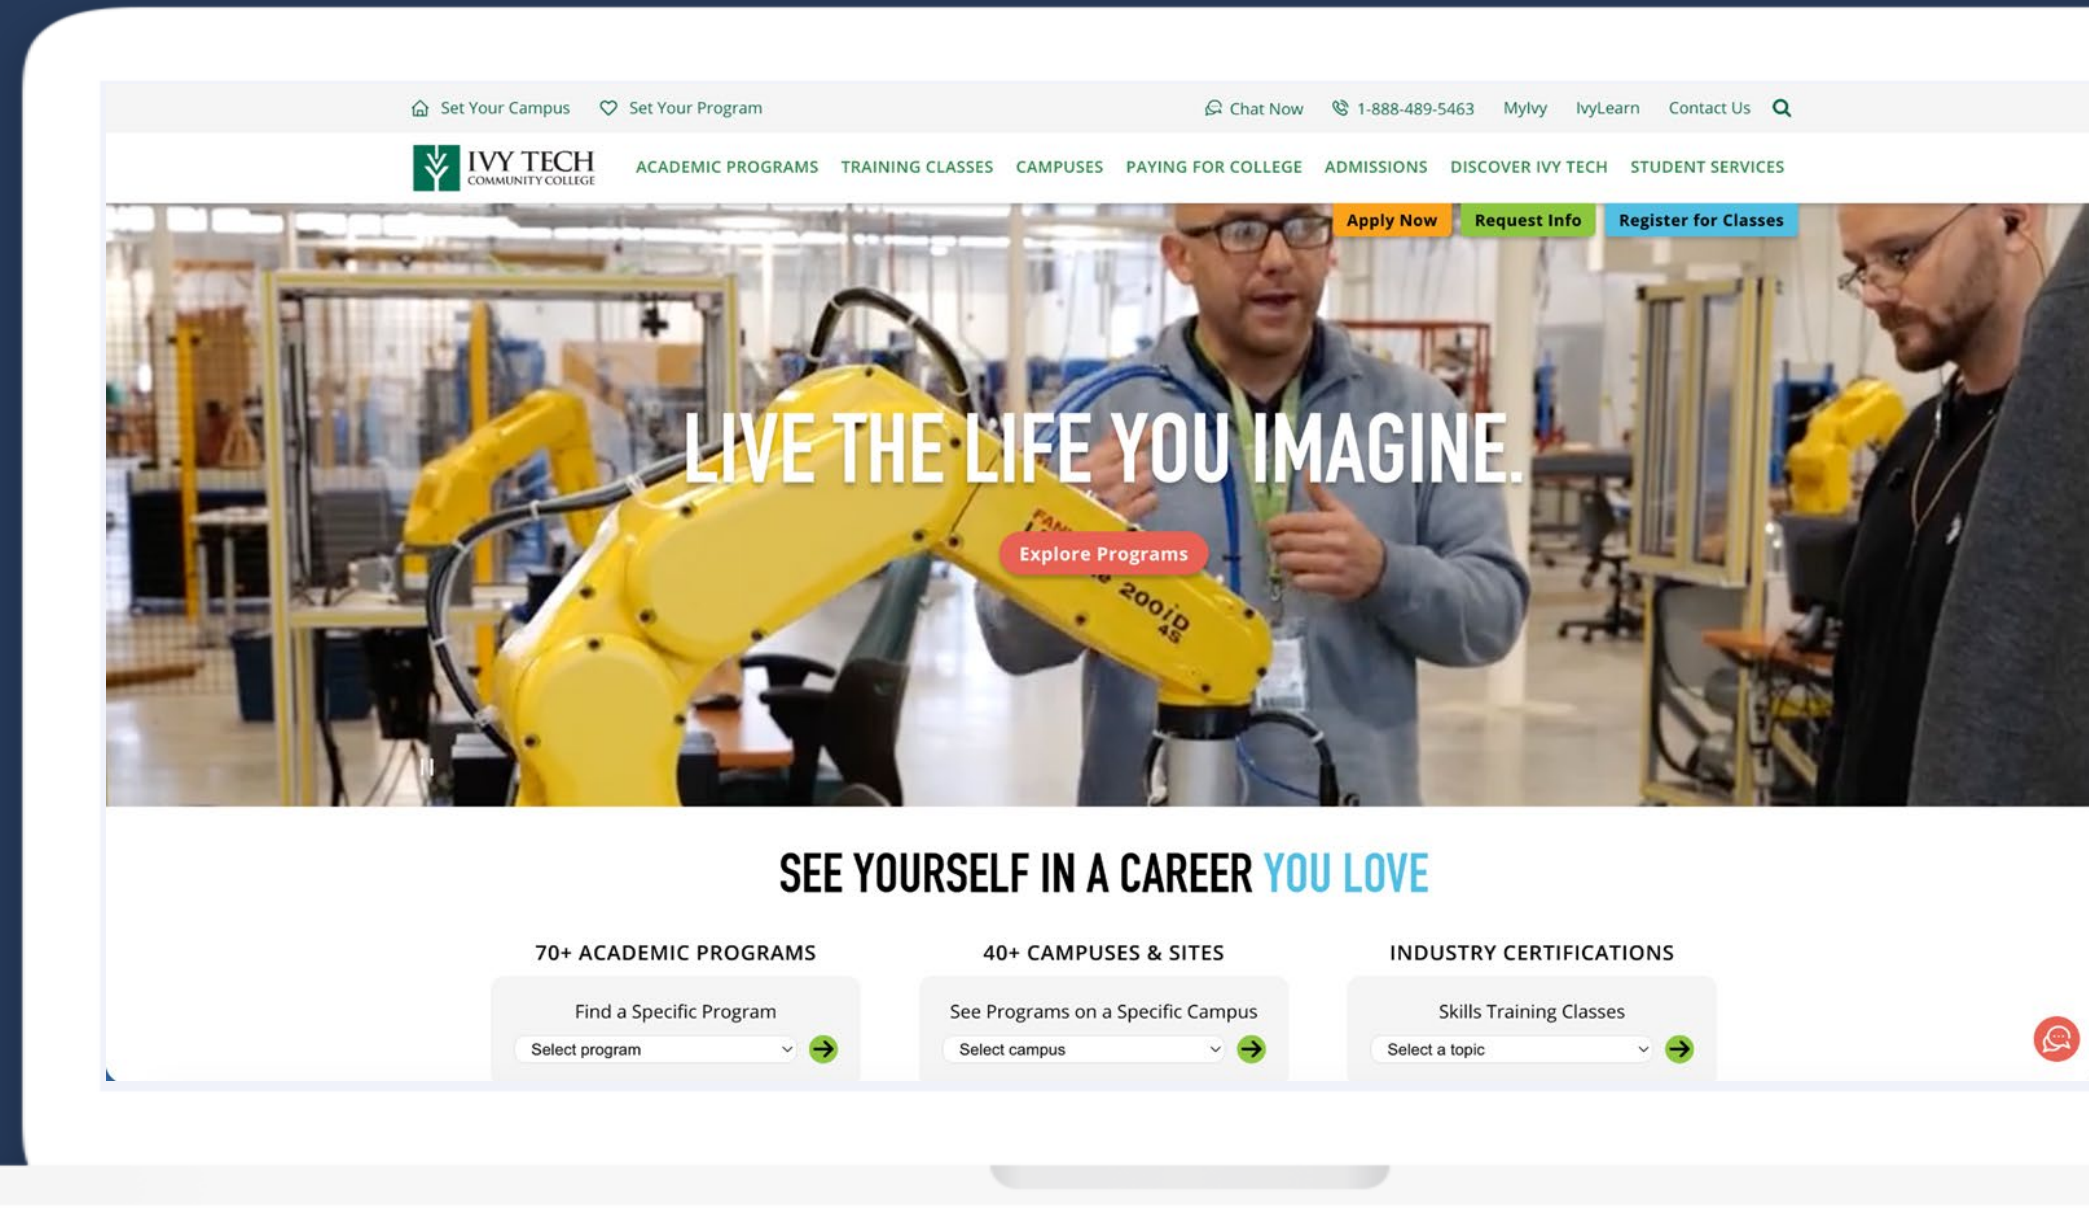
Set Your Campus Set Your Program Chat Now 1-888-489-5463 MyIvy IvyLearn Contact Us

IVY TECH COMMUNITY COLLEGE

ACADEMIC PROGRAMS TRAINING CLASSES CAMPUSES PAYING FOR COLLEGE ADMISSIONS DISCOVER IVY TECH STUDENT SERVICES

Apply Now Request Info Register for Classes

LIVE THE LIFE YOU IMAGINE.

Explore Programs

200iD 4S

SEE YOURSELF IN A CAREER YOU LOVE

70+ ACADEMIC PROGRAMS

Find a Specific Program

Select program

40+ CAMPUSES & SITES

See Programs on a Specific Campus

Select campus

INDUSTRY CERTIFICATIONS

Skills Training Classes

Select a topic